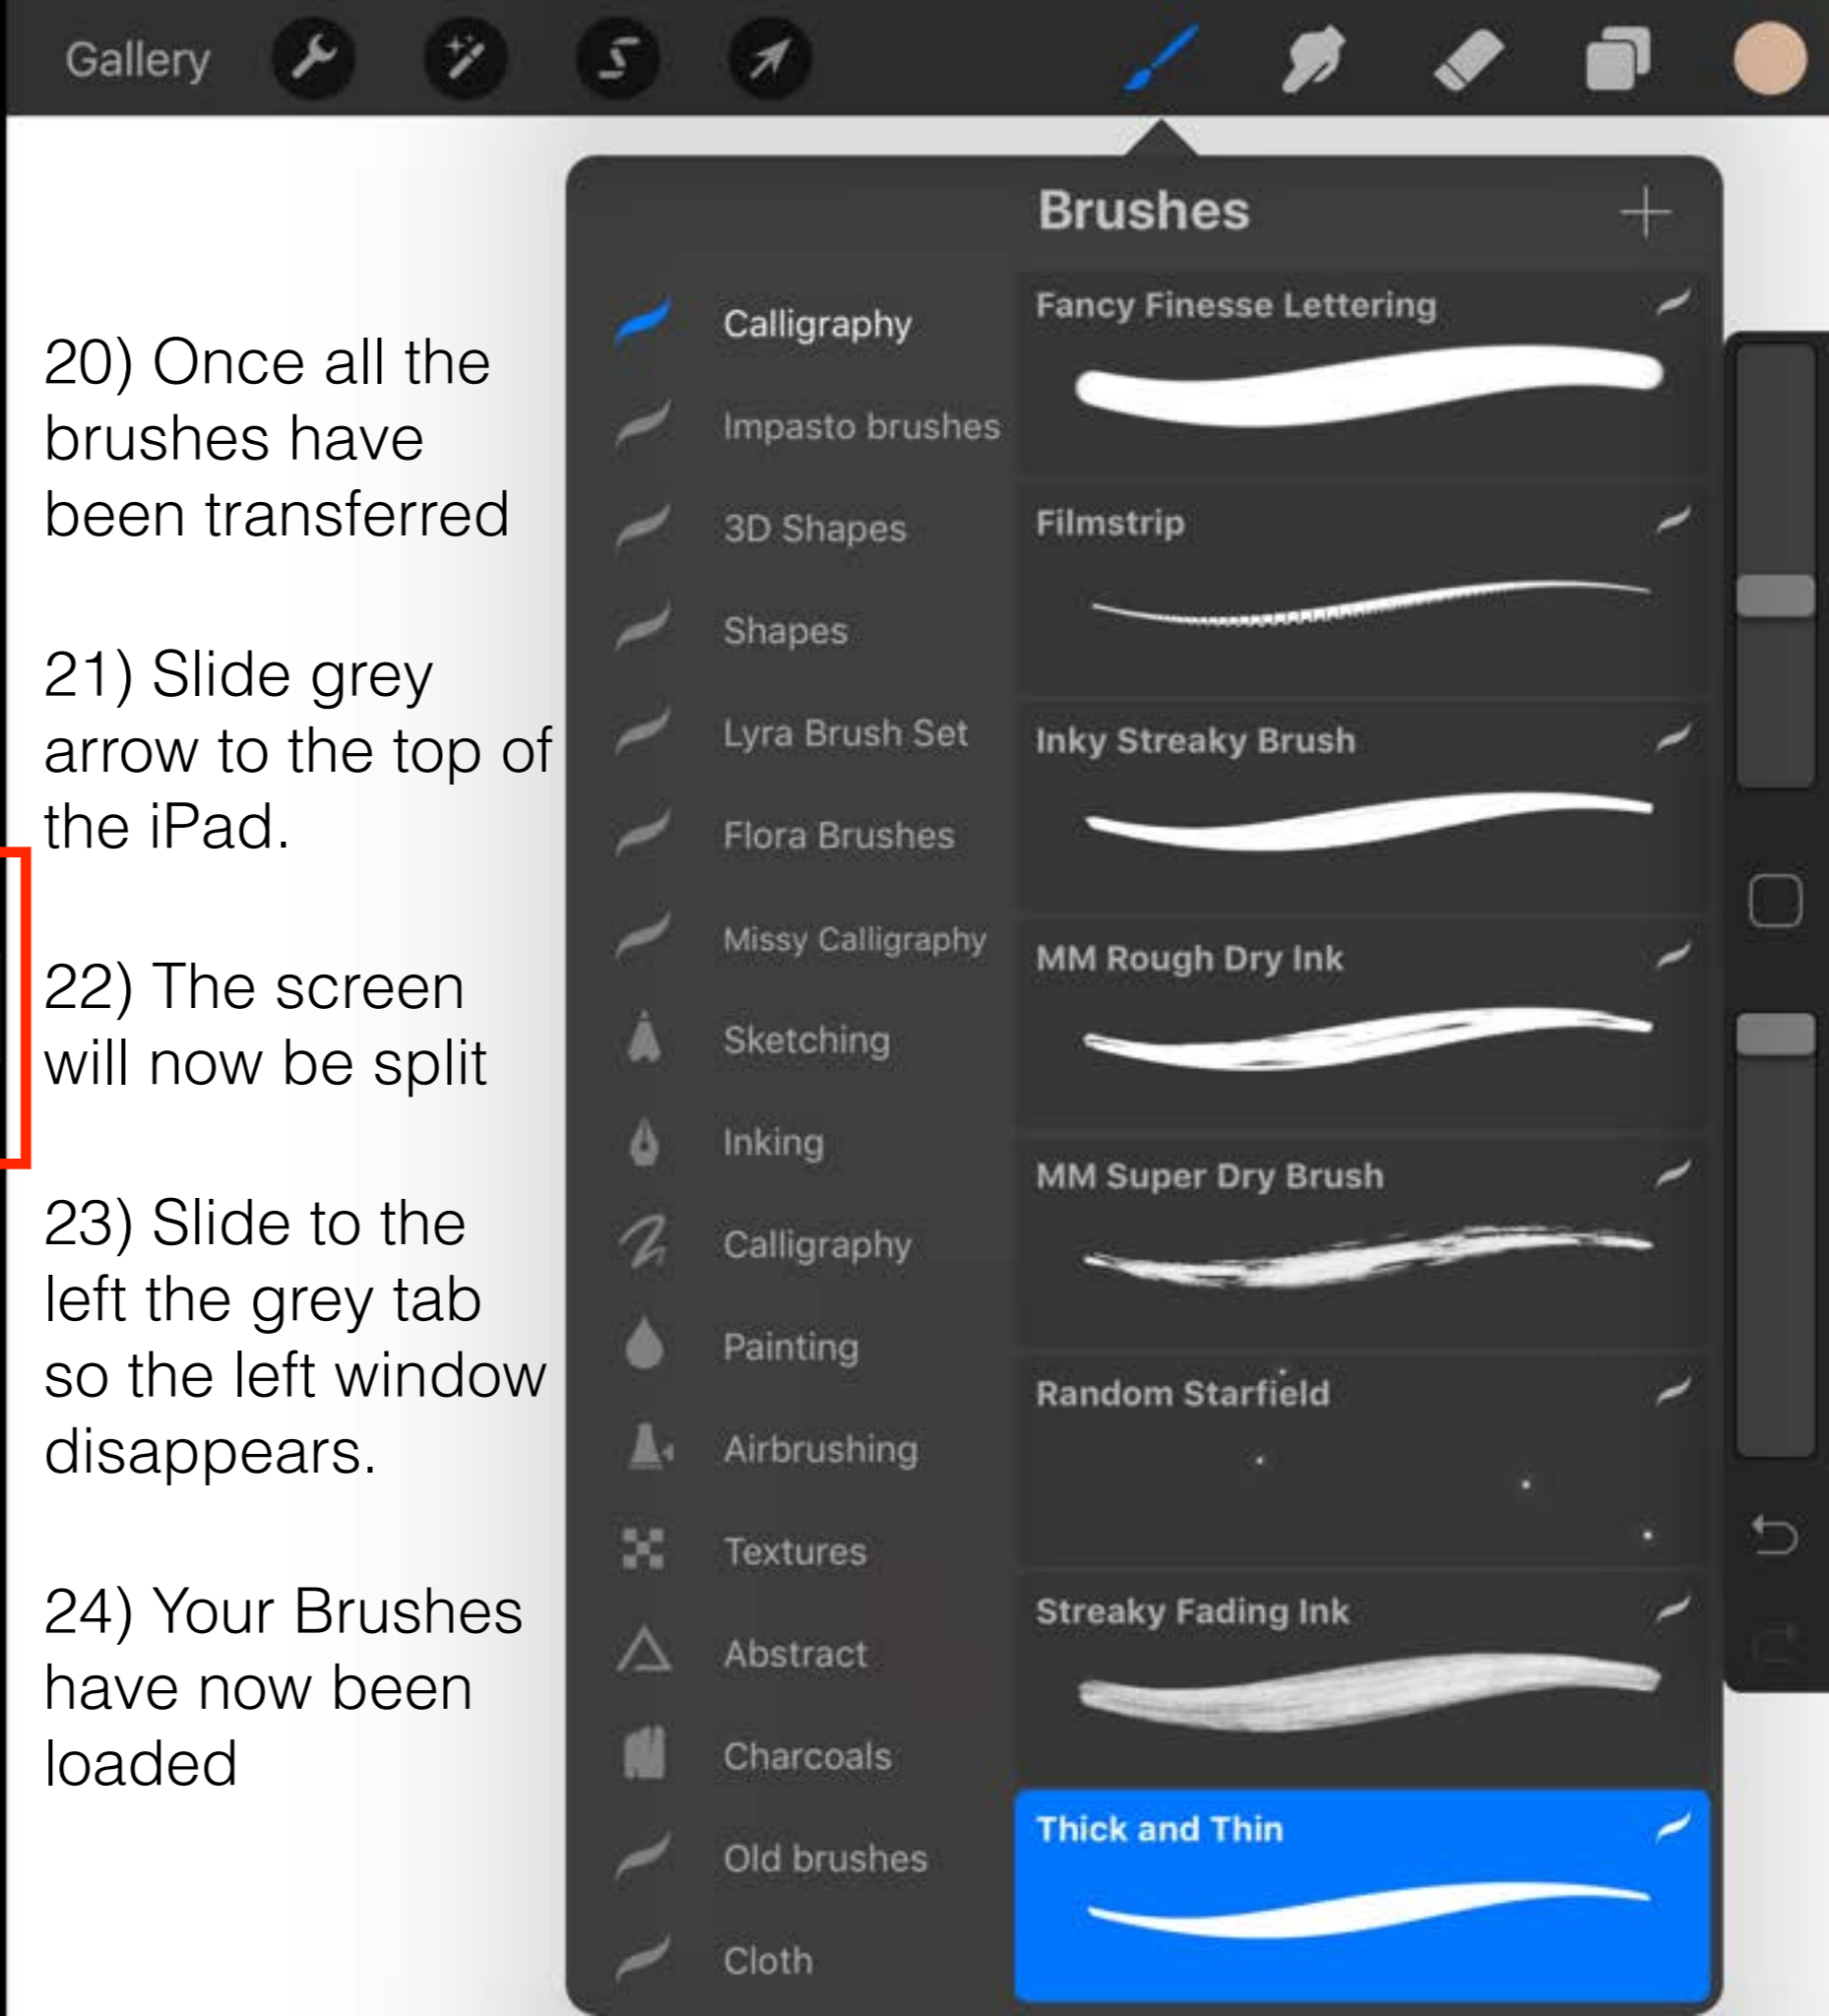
Gallery

20) Once all the brushes have been transferred

21) Slide grey arrow to the top of the iPad.

22) The screen will now be split

23) Slide to the left the grey tab so the left window disappears.

24) Your Brushes have now been loaded

Brushes

Calligraphy
Impasto brushes
3D Shapes
Shapes
Lyra Brush Set
Flora Brushes
Missy Calligraphy
Sketching
Inking
Calligraphy
Painting
Airbrushing
Textures
Abstract
Charcoals
Old brushes
Cloth

Fancy Finesse Lettering
Filmstrip
Inky Streaky Brush
MM Rough Dry Ink
MM Super Dry Brush
Random Starfield
Streaky Fading Ink
Thick and Thin